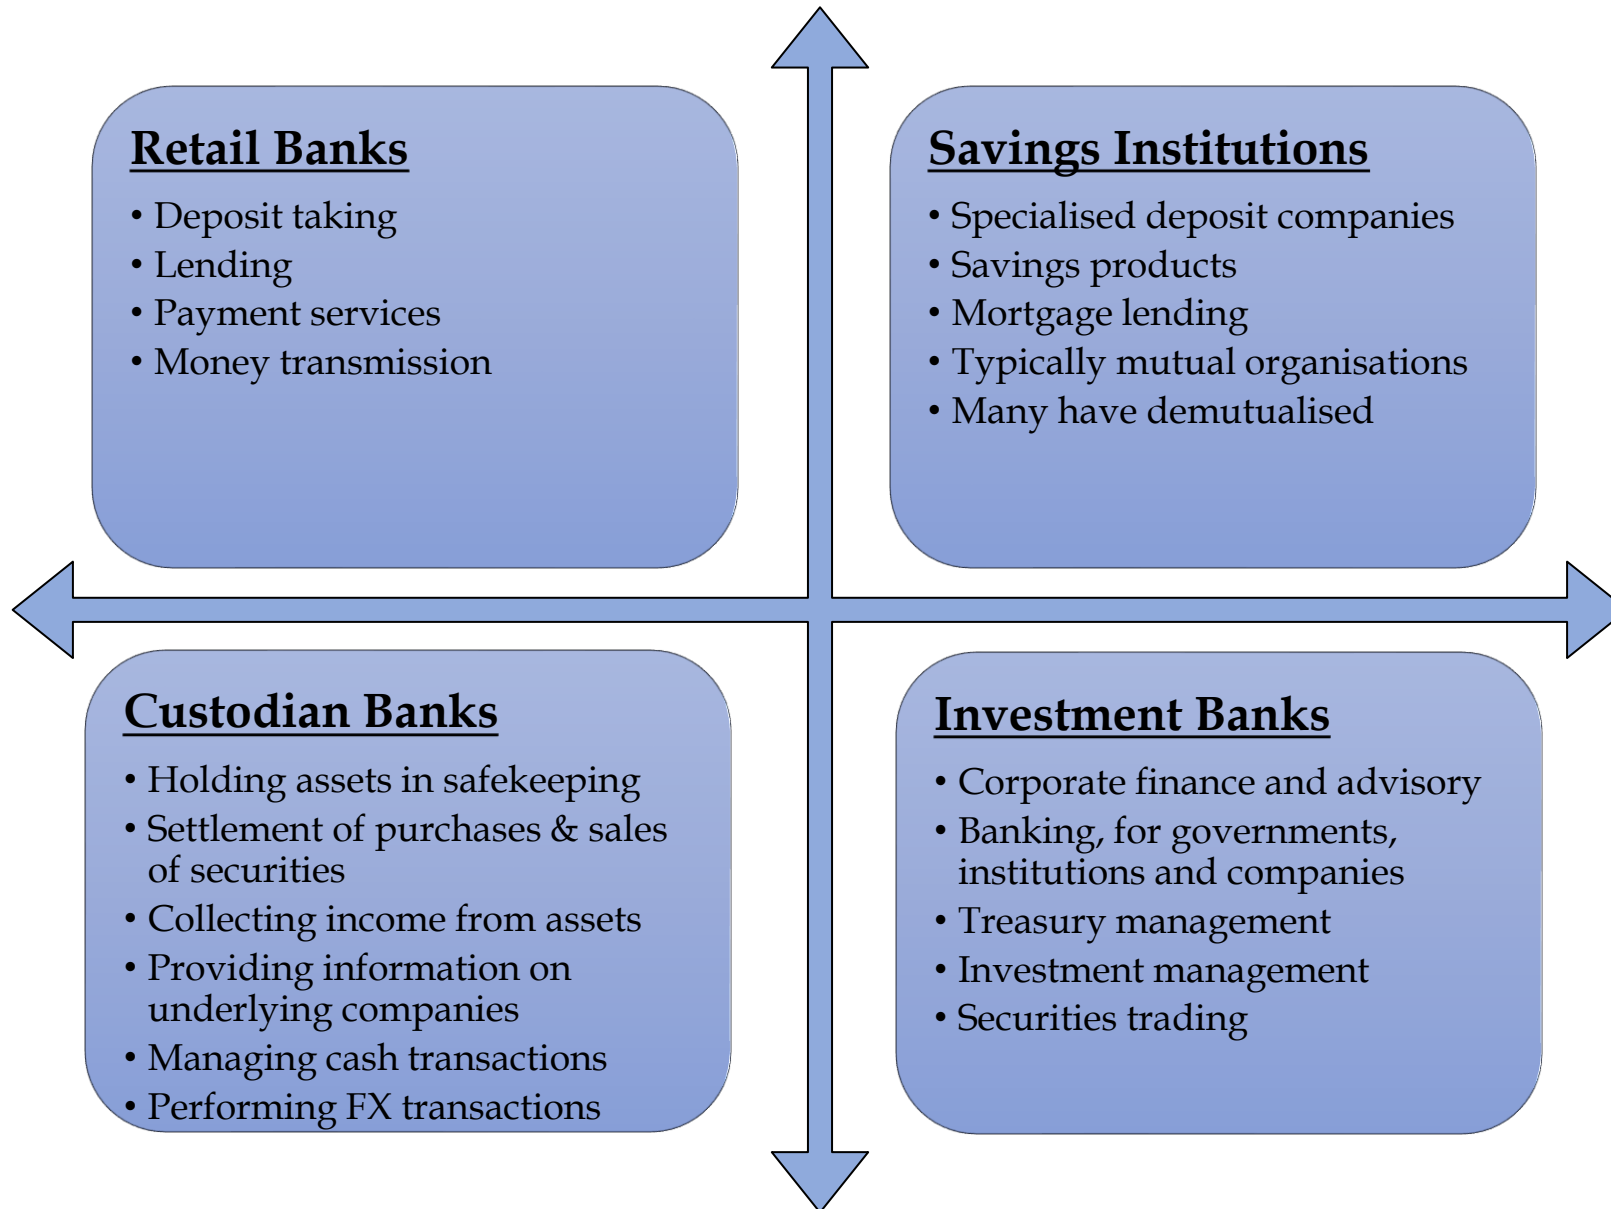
Retail Banks
• Deposit taking
• Lending
• Payment services
• Money transmission

Savings Institutions
• Specialised deposit companies
• Savings products
• Mortgage lending
• Typically mutual organisations
• Many have demutualised

Custodian Banks
• Holding assets in safekeeping
• Settlement of purchases & sales of securities
• Collecting income from assets
• Providing information on underlying companies
• Managing cash transactions
• Performing FX transactions

Investment Banks
• Corporate finance and advisory
• Banking, for governments, institutions and companies
• Treasury management
• Investment management
• Securities trading